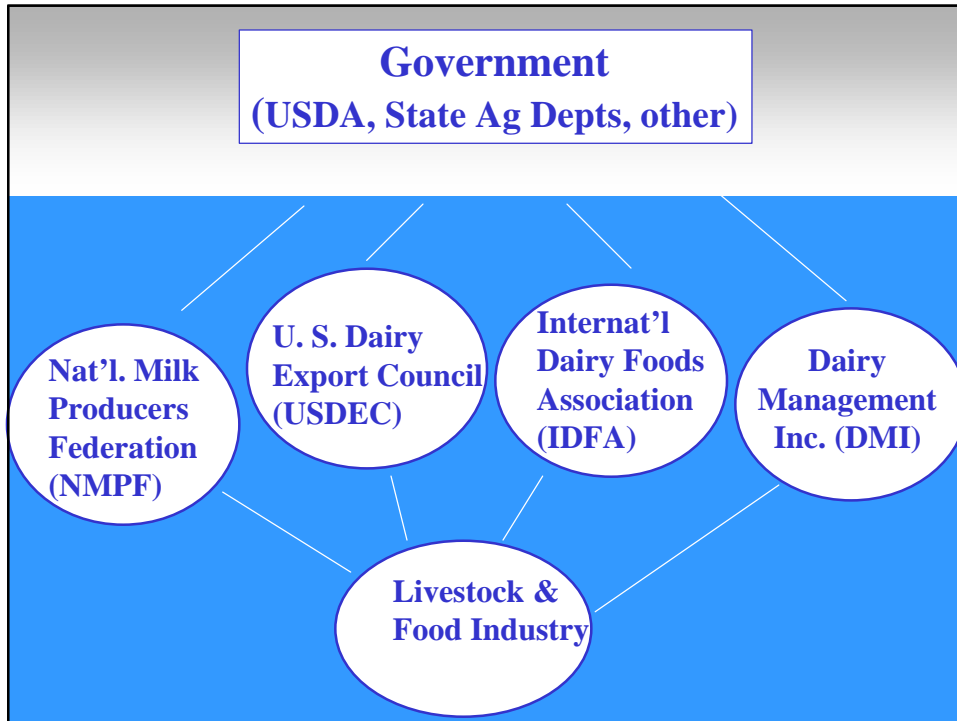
Government
(USDA, State Ag Depts, other)

Nat'l. Milk Producers Federation (NMPF)

U. S. Dairy Export Council (USDEC)

Internat'l Dairy Foods Association (IDFA)

Dairy Management Inc. (DMI)

Livestock & Food Industry